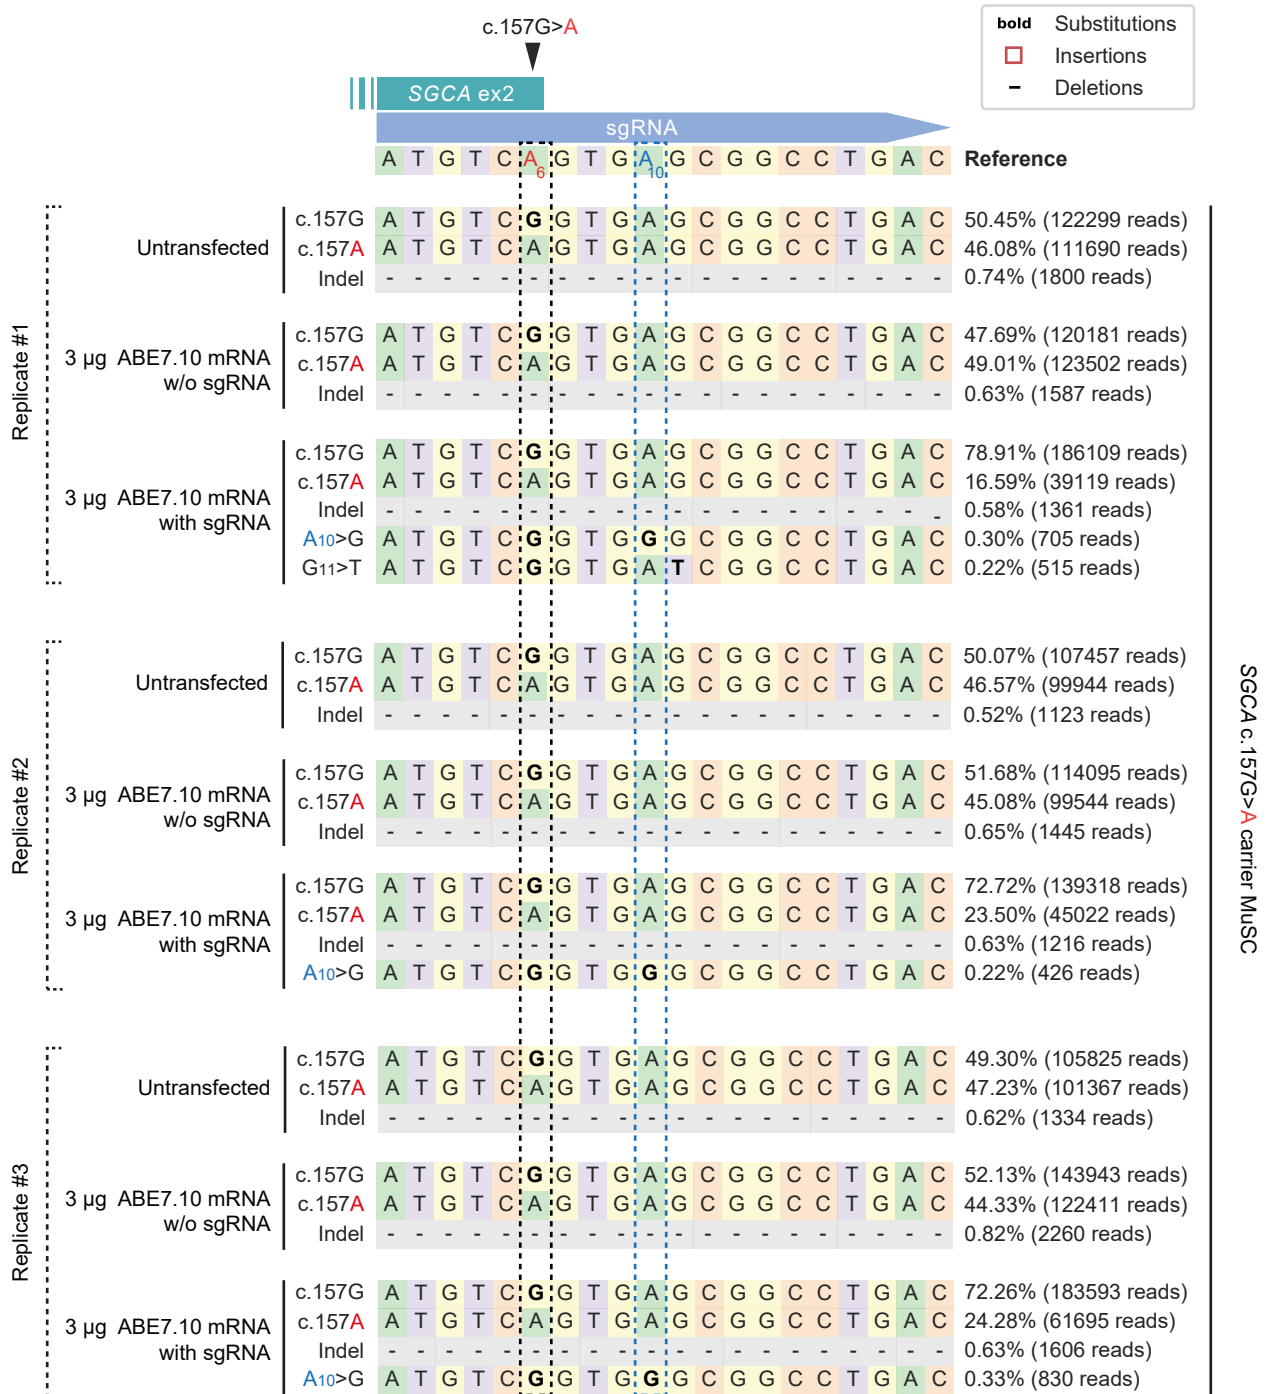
c.157G>A

bold Substitutions
Insertions
- Deletions

SGCA ex2

sgRNA

A T G T C A$_6$ G T G A$_{10}$ G C G G C C T G A C Reference

Replicate #1

Untransfected
c.157G A T G T C G G T G A G C G G C C T G A C 50.45% (122299 reads)
c.157A A T G T C A G T G A G C G G C C T G A C 46.08% (111690 reads)
Indel - - - - - - - - - - - - - - - - - - - - 0.74% (1800 reads)

3 µg ABE7.10 mRNA w/o sgRNA
c.157G A T G T C G G T G A G C G G C C T G A C 47.69% (120181 reads)
c.157A A T G T C A G T G A G C G G C C T G A C 49.01% (123502 reads)
Indel - - - - - - - - - - - - - - - - - - - - 0.63% (1587 reads)

3 µg ABE7.10 mRNA with sgRNA
c.157G A T G T C G G T G A G C G G C C T G A C 78.91% (186109 reads)
c.157A A T G T C A G T G A G C G G C C T G A C 16.59% (39119 reads)
Indel - - - - - - - - - - - - - - - - - - - - 0.58% (1361 reads)
A$_{10}$>G A T G T C G G T G G G C G G C C T G A C 0.30% (705 reads)
G$_{11}$>T A T G T C G G T G A T C G G C C T G A C 0.22% (515 reads)

Replicate #2

Untransfected
c.157G A T G T C G G T G A G C G G C C T G A C 50.07% (107457 reads)
c.157A A T G T C A G T G A G C G G C C T G A C 46.57% (99944 reads)
Indel - - - - - - - - - - - - - - - - - - - - 0.52% (1123 reads)

3 µg ABE7.10 mRNA w/o sgRNA
c.157G A T G T C G G T G A G C G G C C T G A C 51.68% (114095 reads)
c.157A A T G T C A G T G A G C G G C C T G A C 45.08% (99544 reads)
Indel - - - - - - - - - - - - - - - - - - - - 0.65% (1445 reads)

3 µg ABE7.10 mRNA with sgRNA
c.157G A T G T C G G T G A G C G G C C T G A C 72.72% (139318 reads)
c.157A A T G T C A G T G A G C G G C C T G A C 23.50% (45022 reads)
Indel - - - - - - - - - - - - - - - - - - - - 0.63% (1216 reads)
A$_{10}$>G A T G T C G G T G G G C G G C C T G A C 0.22% (426 reads)

Replicate #3

Untransfected
c.157G A T G T C G G T G A G C G G C C T G A C 49.30% (105825 reads)
c.157A A T G T C A G T G A G C G G C C T G A C 47.23% (101367 reads)
Indel - - - - - - - - - - - - - - - - - - - - 0.62% (1334 reads)

3 µg ABE7.10 mRNA w/o sgRNA
c.157G A T G T C G G T G A G C G G C C T G A C 52.13% (143943 reads)
c.157A A T G T C A G T G A G C G G C C T G A C 44.33% (122411 reads)
Indel - - - - - - - - - - - - - - - - - - - - 0.82% (2260 reads)

3 µg ABE7.10 mRNA with sgRNA
c.157G A T G T C G G T G A G C G G C C T G A C 72.26% (183593 reads)
c.157A A T G T C A G T G A G C G G C C T G A C 24.28% (61695 reads)
Indel - - - - - - - - - - - - - - - - - - - - 0.63% (1606 reads)
A$_{10}$>G A T G T C G G T G G G C G G C C T G A C 0.33% (830 reads)

SGCA c.157G>A carrier MuSC